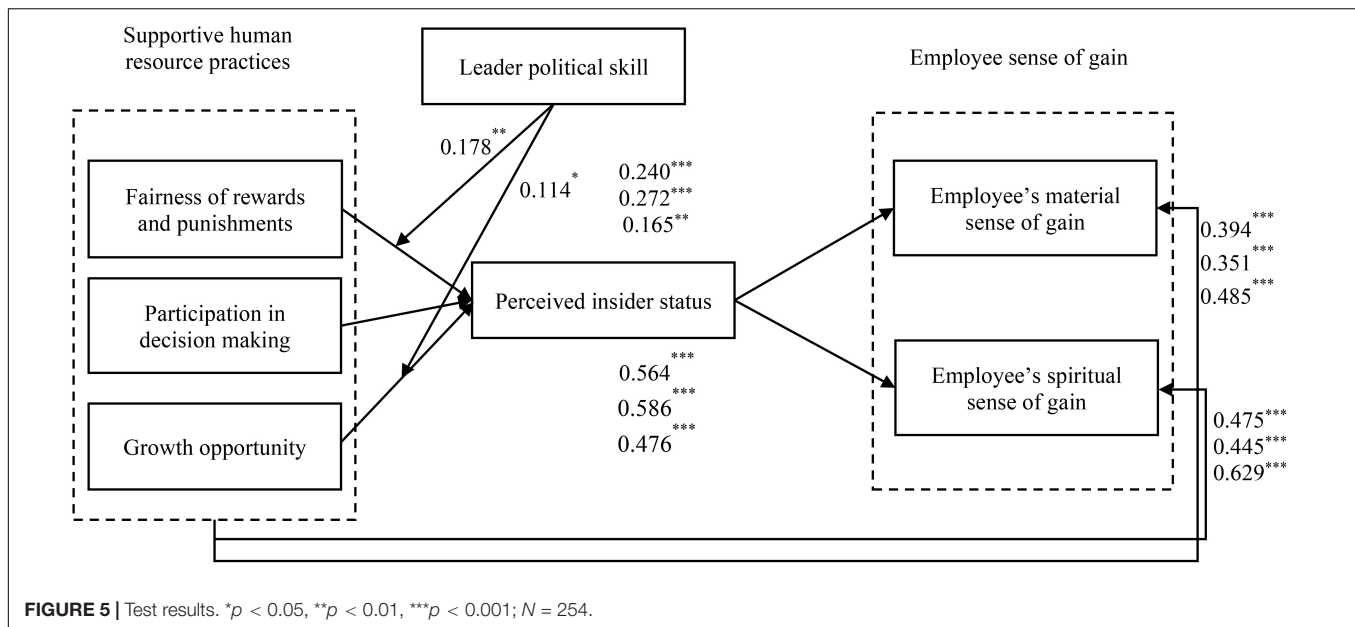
Supportive human resource practices

Leader political skill

Employee sense of gain

$0.178^{**}$

$0.114^{*}$

$0.240^{***}$
$0.272^{***}$
$0.165^{**}$

Fairness of rewards and punishments

Participation in decision making

Growth opportunity

Perceived insider status

Employee's material sense of gain

Employee's spiritual sense of gain

$0.394^{***}$
$0.351^{***}$
$0.485^{***}$

$0.564^{***}$
$0.586^{***}$
$0.476^{***}$

$0.475^{***}$
$0.445^{***}$
$0.629^{***}$

**FIGURE 5 |** Test results. $^{*}p < 0.05$, $^{**}p < 0.01$, $^{***}p < 0.001$; $N = 254$.